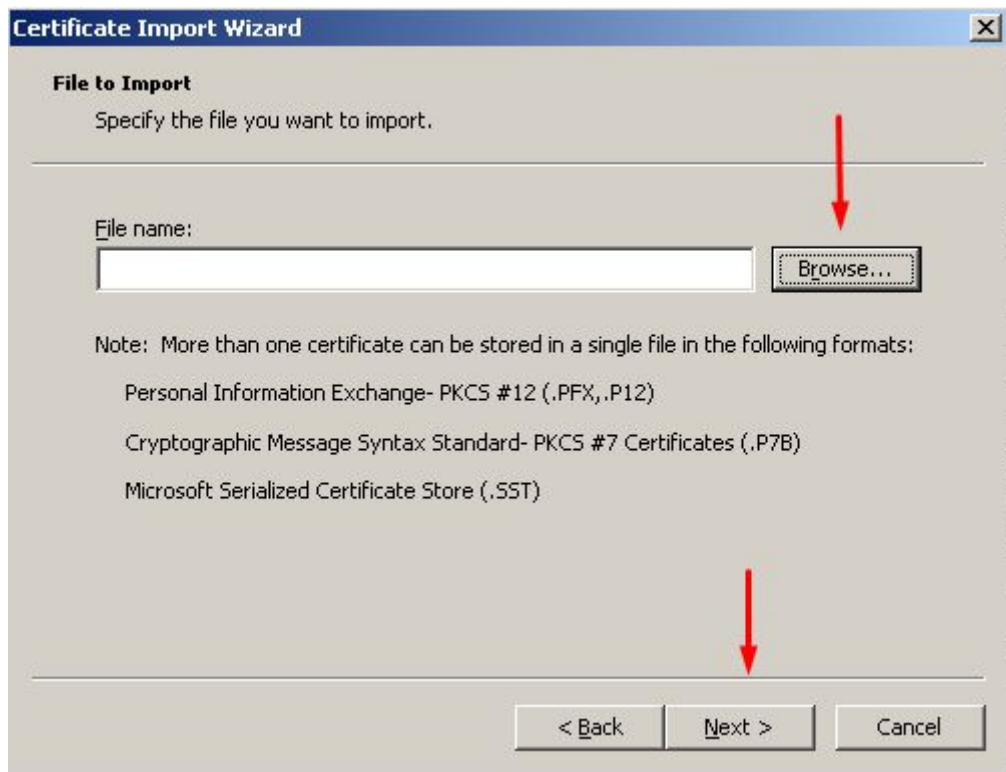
Certificate Import Wizard

File to Import

Specify the file you want to import.

File name:

Browse...

Note: More than one certificate can be stored in a single file in the following formats:

Personal Information Exchange- PKCS #12 (.PFX,.P12)

Cryptographic Message Syntax Standard- PKCS #7 Certificates (.P7B)

Microsoft Serialized Certificate Store (.SST)

< Back

Next >

Cancel